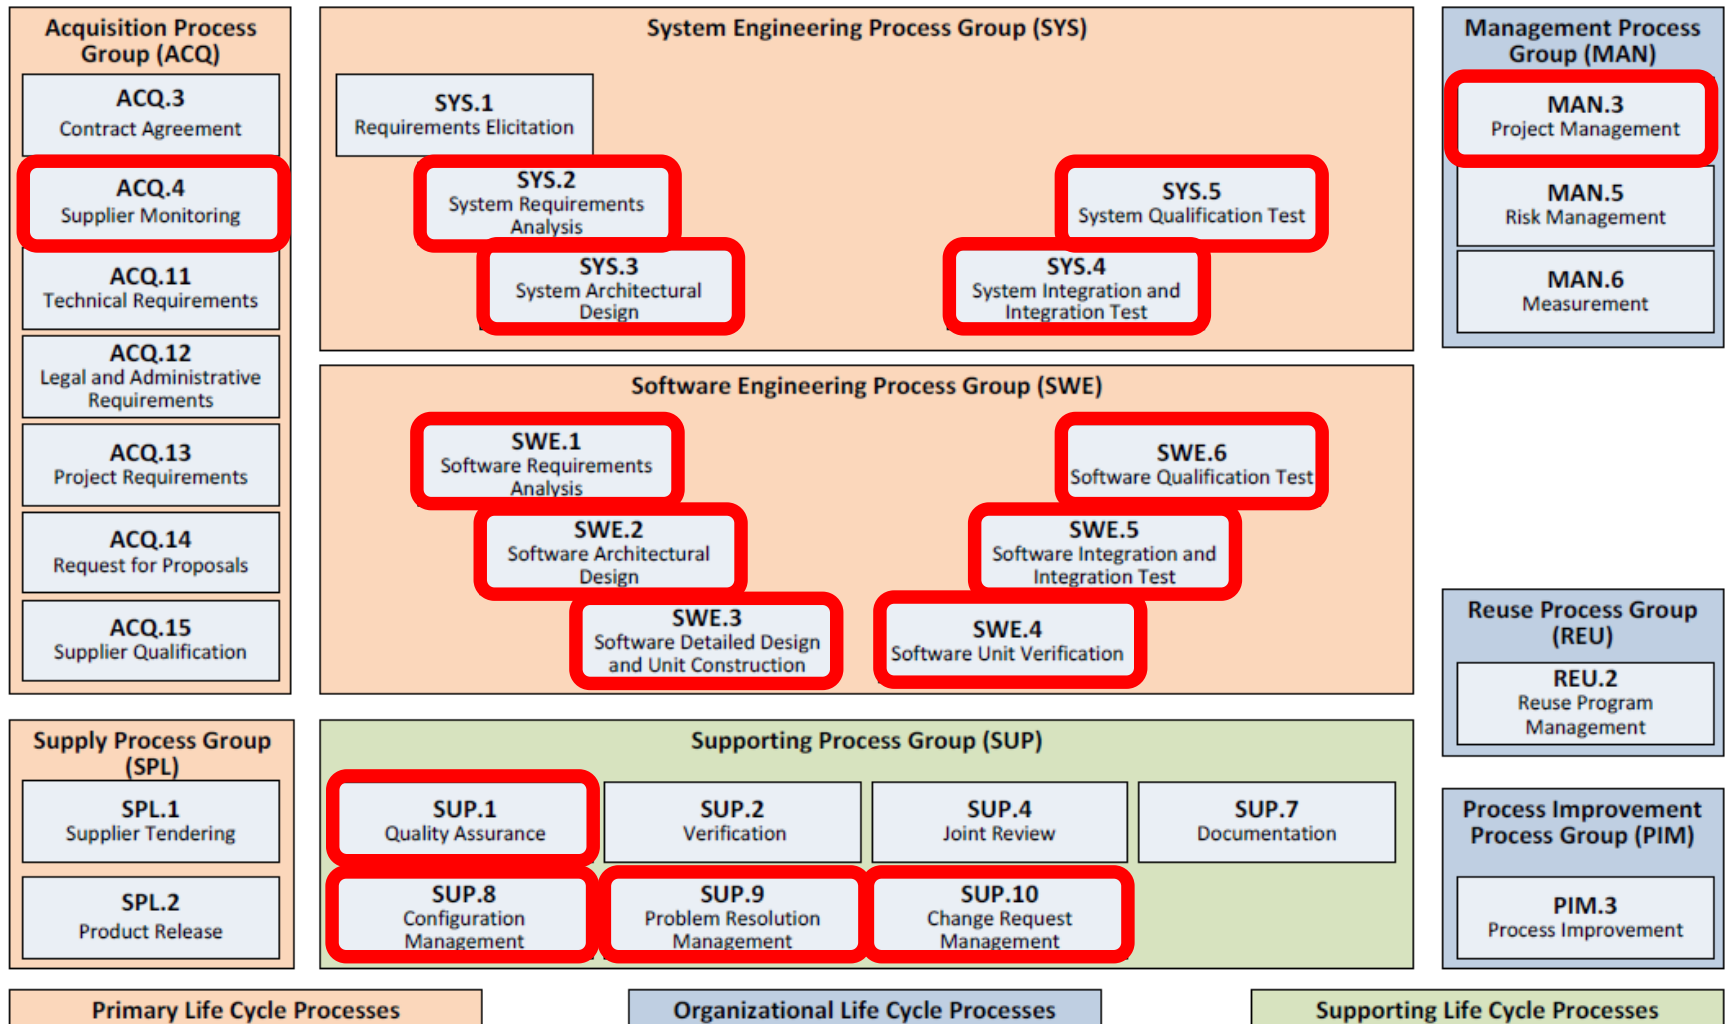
Acquisition Process Group (ACQ)

ACQ.3
Contract Agreement

ACQ.4
Supplier Monitoring

ACQ.11
Technical Requirements

ACQ.12
Legal and Administrative Requirements

ACQ.13
Project Requirements

ACQ.14
Request for Proposals

ACQ.15
Supplier Qualification

System Engineering Process Group (SYS)

SYS.1
Requirements Elicitation

SYS.2
System Requirements Analysis

SYS.3
System Architectural Design

SYS.5
System Qualification Test

SYS.4
System Integration and Integration Test

Management Process Group (MAN)

MAN.3
Project Management

MAN.5
Risk Management

MAN.6
Measurement

Software Engineering Process Group (SWE)

SWE.1
Software Requirements Analysis

SWE.2
Software Architectural Design

SWE.3
Software Detailed Design and Unit Construction

SWE.6
Software Qualification Test

SWE.5
Software Integration and Integration Test

SWE.4
Software Unit Verification

Reuse Process Group (REU)

REU.2
Reuse Program Management

Supply Process Group (SPL)

SPL.1
Supplier Tendering

SPL.2
Product Release

Supporting Process Group (SUP)

SUP.1
Quality Assurance

SUP.2
Verification

SUP.4
Joint Review

SUP.7
Documentation

SUP.8
Configuration Management

SUP.9
Problem Resolution Management

SUP.10
Change Request Management

Process Improvement Process Group (PIM)

PIM.3
Process Improvement

Primary Life Cycle Processes

Organizational Life Cycle Processes

Supporting Life Cycle Processes